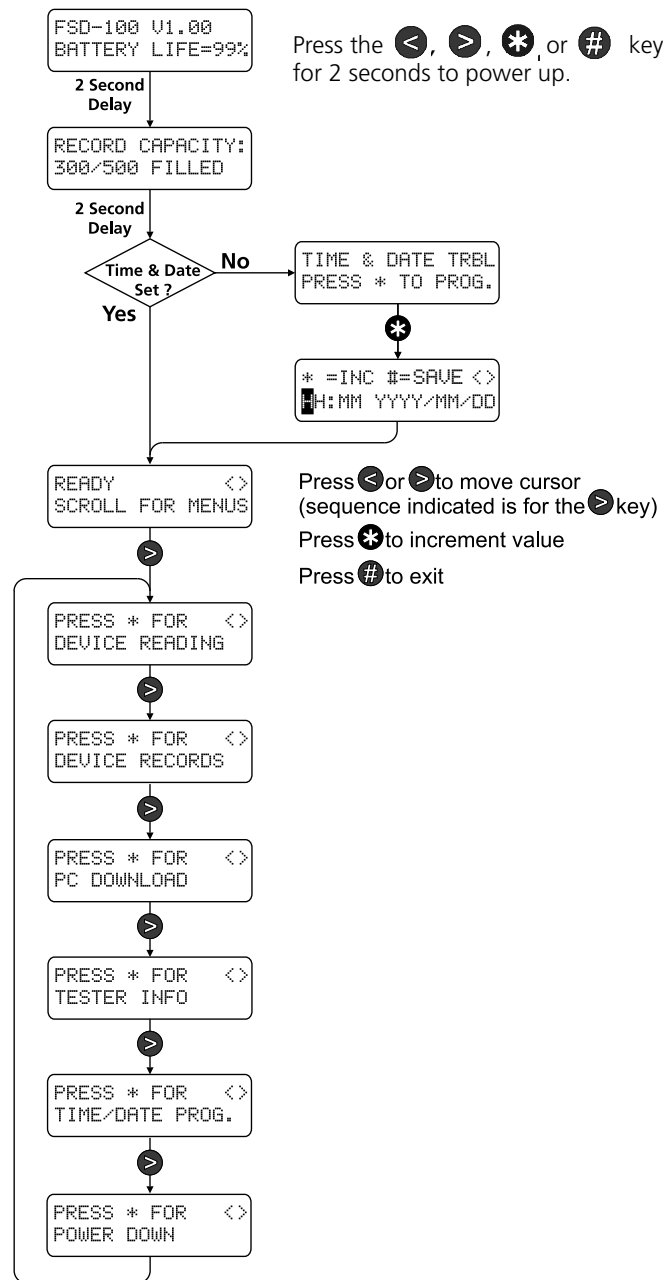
FSD-100 V1.00
BATTERY LIFE=99%

Press the <, >, * or # key for 2 seconds to power up.

2 Second Delay

RECORD CAPACITY:
300/500 FILLED

2 Second Delay

Time & Date Set ?

No

Yes

TIME & DATE TRBL
PRESS * TO PROG.

*

* =INC #=SAVE <>
HH:MM YYYY/MM/DD

READY <>
SCROLL FOR MENUS

Press < or > to move cursor (sequence indicated is for the > key)

Press * to increment value

Press # to exit

>

PRESS * FOR <>
DEVICE READING

>

PRESS * FOR <>
DEVICE RECORDS

>

PRESS * FOR <>
PC DOWNLOAD

>

PRESS * FOR <>
TESTER INFO

>

PRESS * FOR <>
TIME/DATE PROG.

>

PRESS * FOR <>
POWER DOWN